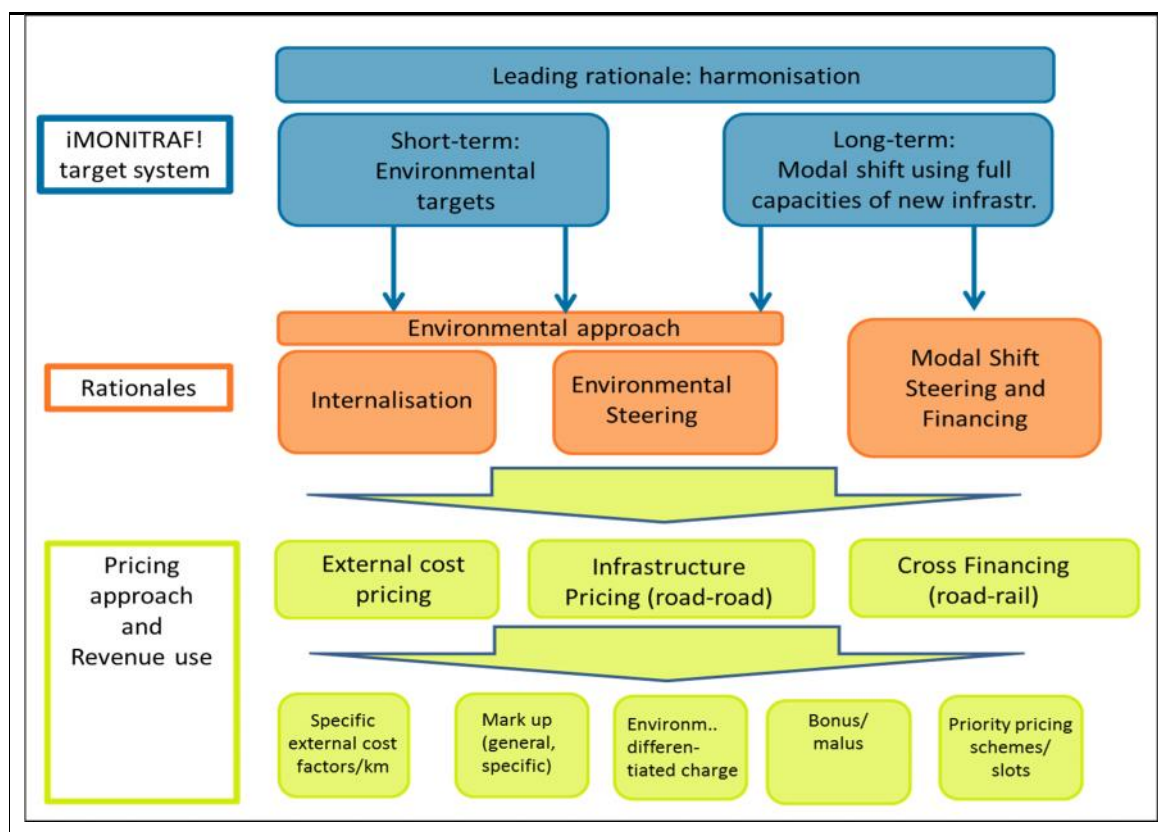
Leading rationale: harmonisation

iMONITRAF! target system

Short-term: Environmental targets

Long-term: Modal shift using full capacities of new infrastr.

Environmental approach

Rationales

Internalisation

Environmental Steering

Modal Shift Steering and Financing

Pricing approach and Revenue use

External cost pricing

Infrastructure Pricing (road-road)

Cross Financing (road-rail)

Specific external cost factors/km

Mark up (general, specific)

Environm.. differentiated charge

Bonus/ malus

Priority pricing schemes/ slots